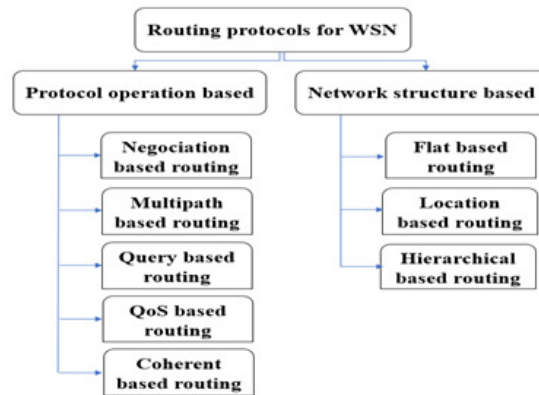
Routing protocols for WSN

Protocol operation based

Negociation based routing

Multipath based routing

Query based routing

QoS based routing

Coherent based routing

Network structure based

Flat based routing

Location based routing

Hierarchical based routing